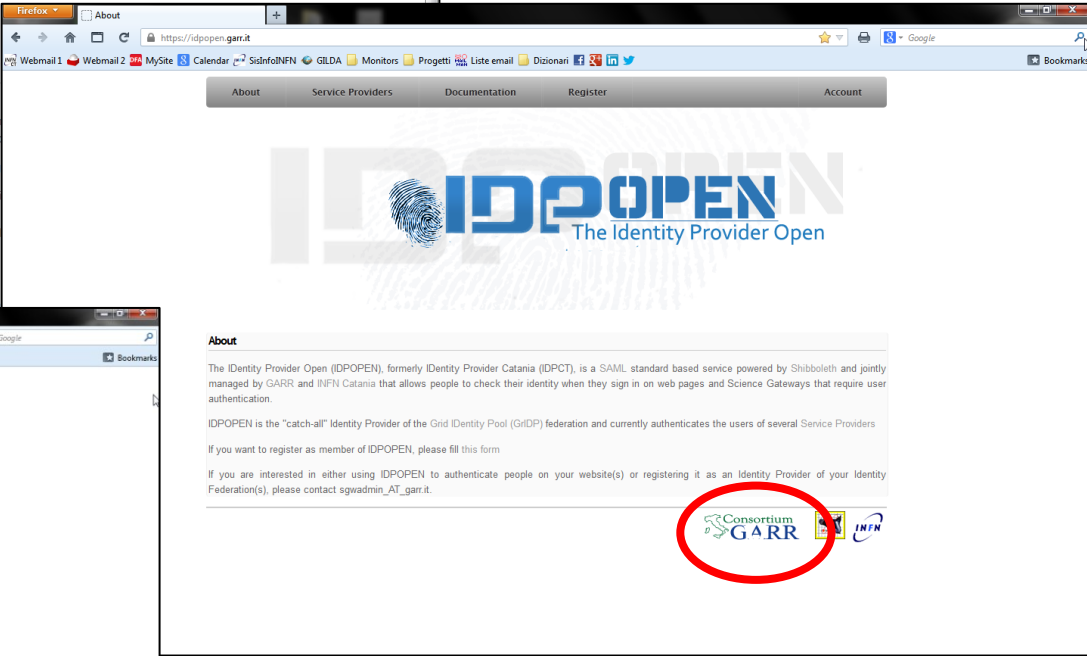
Firefox
About
+
https://idpopen.garr.it
Google
Webmail 1 Webmail 2 MySite Calendar SisInfoINFN GILDA Monitors Progetti Liste email Dizionari
Bookmarks

About Service Providers Documentation Register Account

IDPOPEN
The Identity Provider Open

Google
Bookmarks

About

The IDentity Provider Open (IDPOPEN), formerly IDentity Provider Catania (IDPCT), is a SAML standard based service powered by Shibboleth and jointly managed by GARR and INFN Catania that allows people to check their identity when they sign in on web pages and Science Gateways that require user authentication.

IDPOPEN is the "catch-all" Identity Provider of the Grid IDentity Pool (GrIDP) federation and currently authenticates the users of several Service Providers

If you want to register as member of IDPOPEN, please fill this form

If you are interested in either using IDPOPEN to authenticate people on your website(s) or registering it as an Identity Provider of your Identity Federation(s), please contact sgwadmin_AT_garr.it.

Consortium GARR
INFN